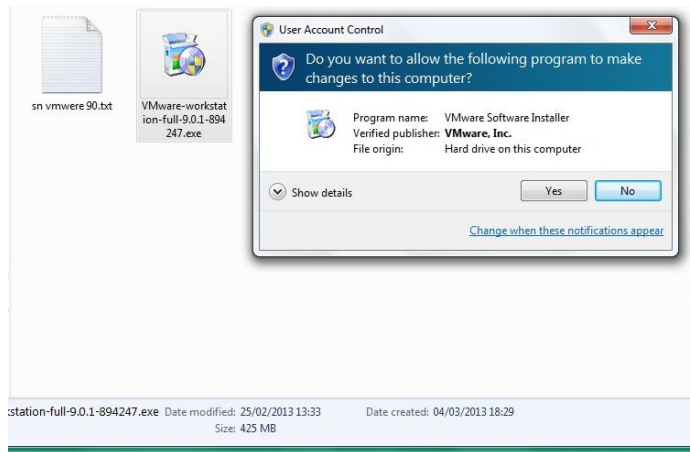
sn vmwere 90.txt

VMware-workstation-full-9.0.1-894247.exe

User Account Control

Do you want to allow the following program to make changes to this computer?

| | |
|---|---|
| Program name: | VMware Software Installer |
| Verified publisher: | **VMware, Inc.** |
| File origin: | Hard drive on this computer |

Show details

Yes

No

Change when these notifications appear

station-full-9.0.1-894247.exe Date modified: 25/02/2013 13:33 Date created: 04/03/2013 18:29
Size: 425 MB